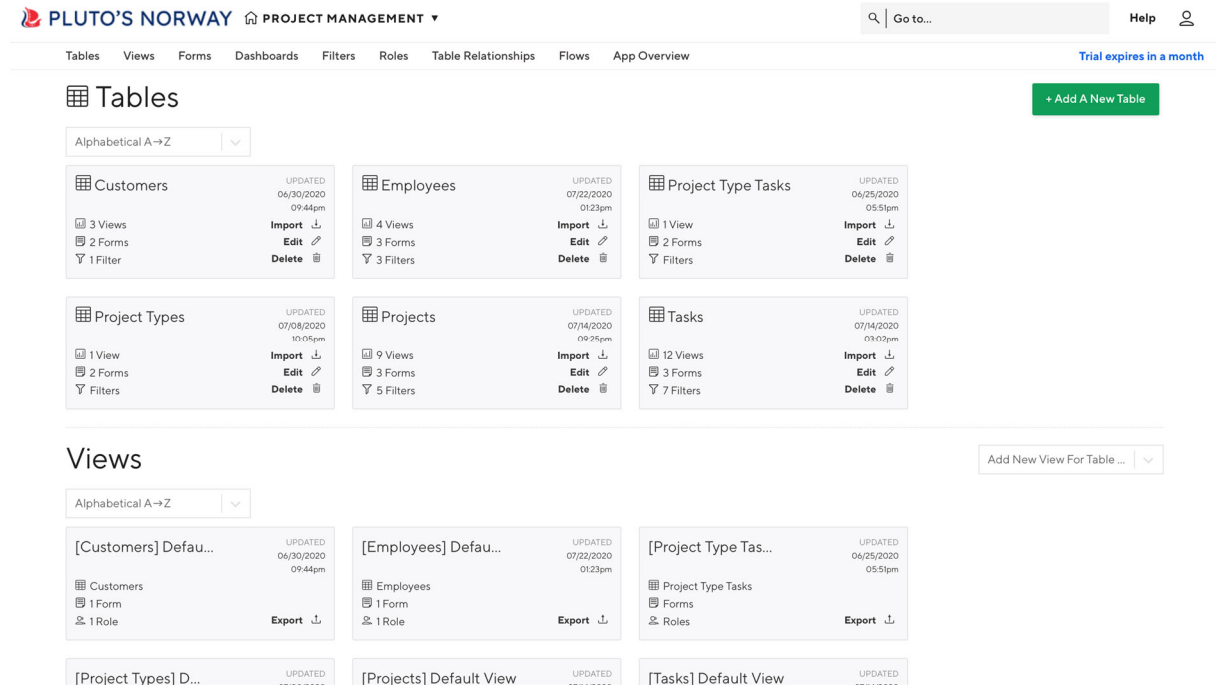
PLUTO'S NORWAY PROJECT MANAGEMENT ▼

Go to...

Help

Tables Views Forms Dashboards Filters Roles Table Relationships Flows App Overview

Trial expires in a month

Tables

+ Add A New Table

Alphabetical A→Z

Customers
UPDATED 06/30/2020 09:44pm
3 Views Import
2 Forms Edit
1 Filter Delete

Employees
UPDATED 07/22/2020 01:23pm
4 Views Import
3 Forms Edit
3 Filters Delete

Project Type Tasks
UPDATED 06/25/2020 05:51pm
1 View Import
2 Forms Edit
Filters Delete

Project Types
UPDATED 07/08/2020 10:05pm
1 View Import
2 Forms Edit
Filters Delete

Projects
UPDATED 07/14/2020 09:25pm
9 Views Import
3 Forms Edit
5 Filters Delete

Tasks
UPDATED 07/14/2020 03:02pm
12 Views Import
3 Forms Edit
7 Filters Delete

Views

Add New View For Table ...

Alphabetical A→Z

[Customers] Defau...
UPDATED 06/30/2020 09:44pm
Customers
1 Form
1 Role Export

[Employees] Defau...
UPDATED 07/22/2020 01:23pm
Employees
1 Form
1 Role Export

[Project Type Tas...
UPDATED 06/25/2020 05:51pm
Project Type Tasks
Forms
Roles Export

[Project Types] D...
UPDATED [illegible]

[Projects] Default View
UPDATED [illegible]

[Tasks] Default View
UPDATED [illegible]